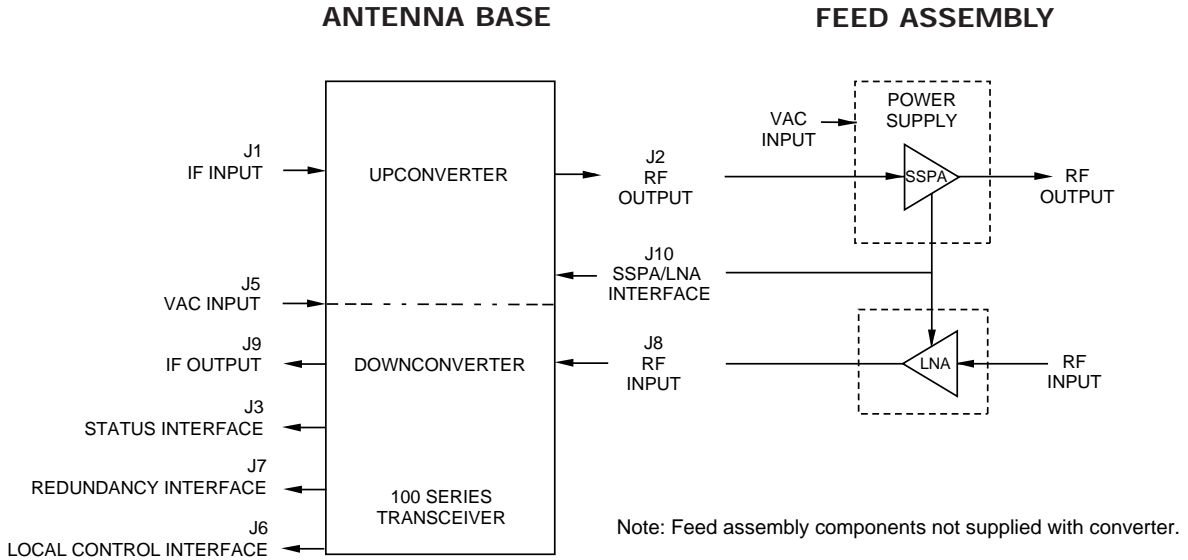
ANTENNA BASE

FEED ASSEMBLY

J1
IF INPUT

UPCONVERTER

J2
RF
OUTPUT

VAC
INPUT

POWER
SUPPLY

SSPA

RF
OUTPUT

J10
SSPA/LNA
INTERFACE

J5
VAC INPUT

J9
IF OUTPUT

DOWNCONVERTER

J8
RF
INPUT

LNA

RF
INPUT

J3
STATUS INTERFACE

J7
REDUNDANCY INTERFACE

100 SERIES
TRANSCEIVER

J6
LOCAL CONTROL INTERFACE

Note: Feed assembly components not supplied with converter.